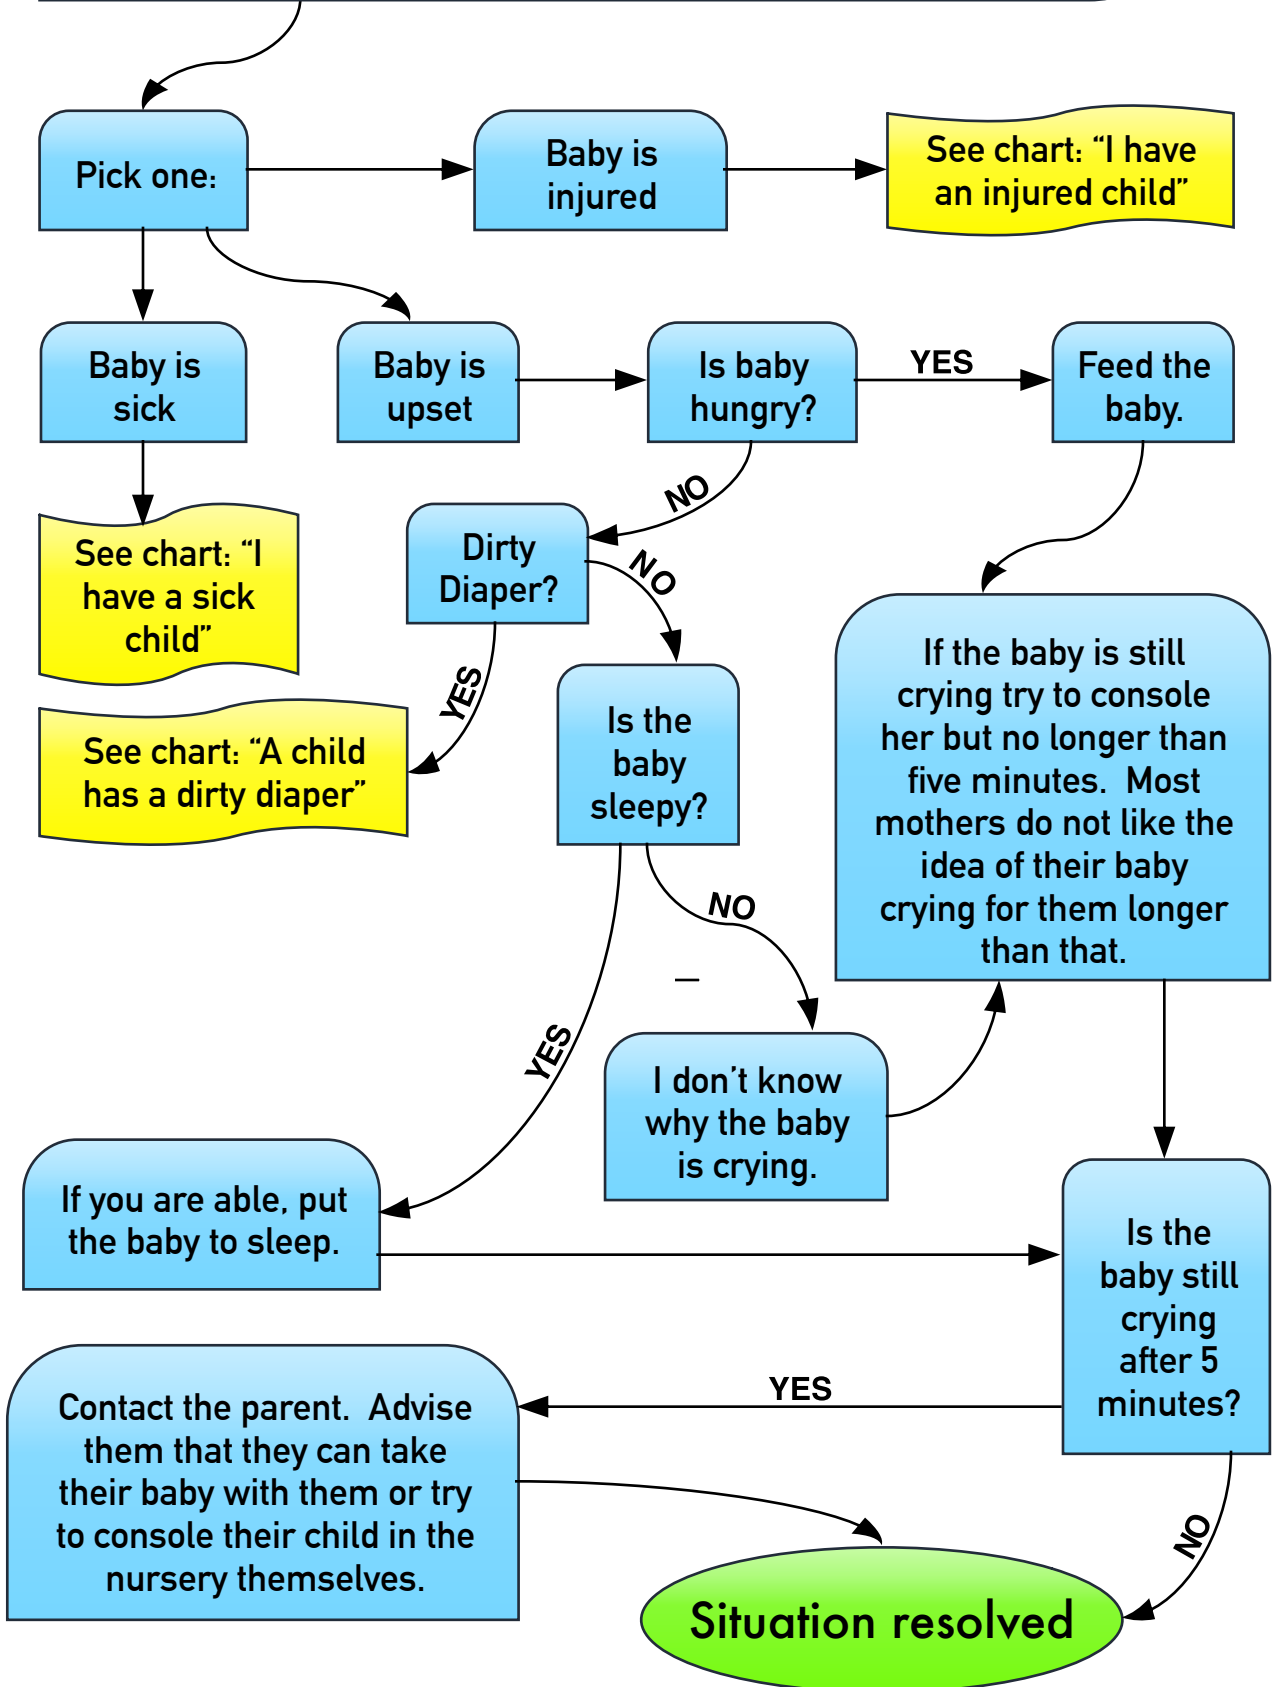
Pick one:

Baby is injured

See chart: “I have an injured child”

Baby is sick

Baby is upset

Is baby hungry?

YES

Feed the baby.

See chart: “I have a sick child”

NO

Dirty Diaper?

NO

YES

See chart: “A child has a dirty diaper”

Is the baby sleepy?

If the baby is still crying try to console her but no longer than five minutes. Most mothers do not like the idea of their baby crying for them longer than that.

NO

YES

I don’t know why the baby is crying.

If you are able, put the baby to sleep.

Is the baby still crying after 5 minutes?

YES

Contact the parent. Advise them that they can take their baby with them or try to console their child in the nursery themselves.

NO

Situation resolved